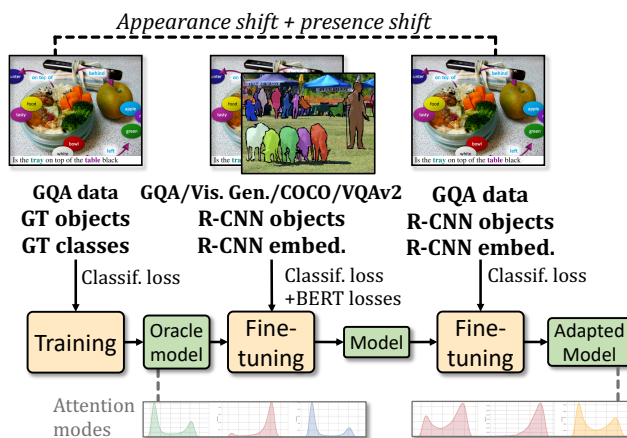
Appearance shift + presence shift

water
on top of
behind
food
tasty
apple
red
green
bowl
white
left
Is the tray on top of the table black

water
on top of
behind
food
tasty
apple
red
green
bowl
white
left
Is the tray on top of the table black

GQA data
GT objects
GT classes

GQA/Vis. Gen./COCO/VQAv2
R-CNN objects
R-CNN embed.

GQA data
R-CNN objects
R-CNN embed.

Classif. loss

Classif. loss
+BERT losses

Classif. loss

Training

Oracle model

Fine-tuning

Model

Fine-tuning

Adapted Model

Attention modes